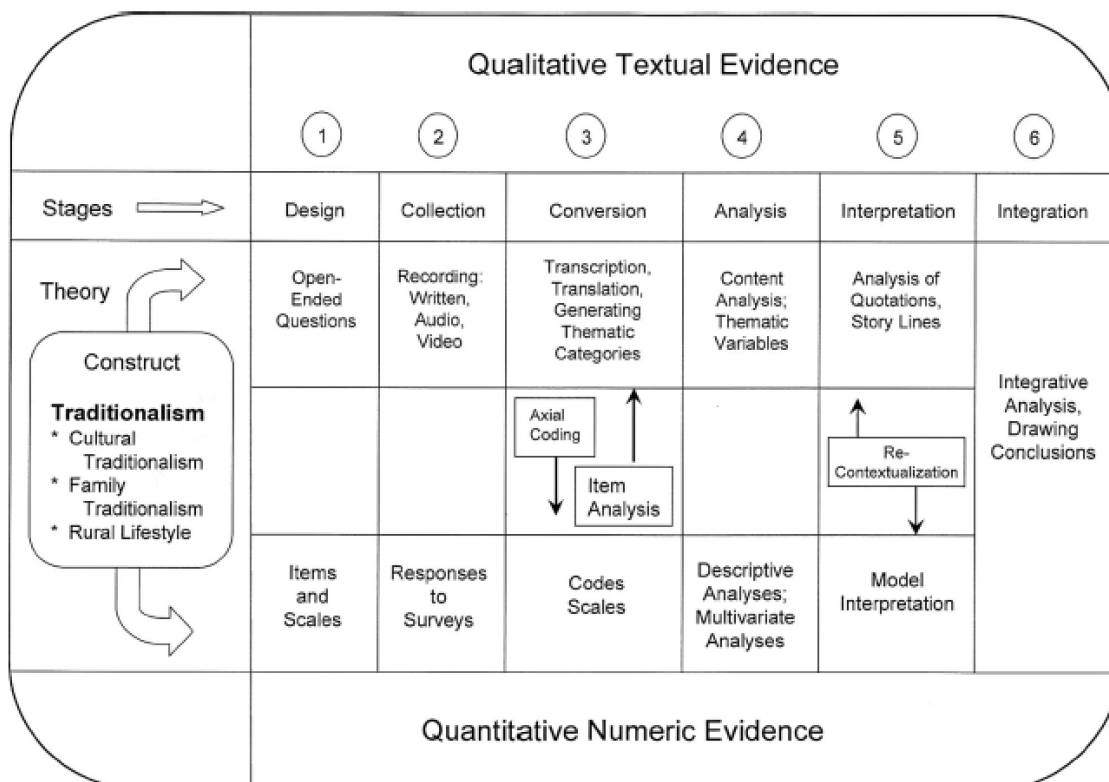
Qualitative Textual Evidence

| | 1 | 2 | 3 | 4 | 5 | 6 |
|---|---|---|---|---|---|---|
| Stages | Design | Collection | Conversion | Analysis | Interpretation | Integration |
| Theory | Open-Ended Questions | Recording: Written, Audio, Video | Transcription, Translation, Generating Thematic Categories | Content Analysis; Thematic Variables | Analysis of Quotations, Story Lines | Integrative Analysis, Drawing Conclusions |
| | | | Axial Coding / Item Analysis | | Re-Contextualization | |
| | Items and Scales | Responses to Surveys | Codes Scales | Descriptive Analyses; Multivariate Analyses | Model Interpretation | |

Construct

Traditionalism
* Cultural Traditionalism
* Family Traditionalism
* Rural Lifestyle

Quantitative Numeric Evidence